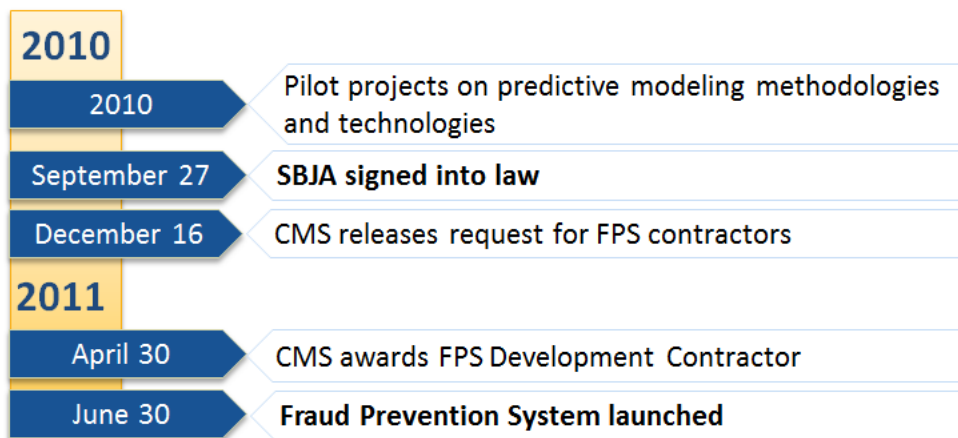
2010

2010

Pilot projects on predictive modeling methodologies and technologies

September 27

SBJA signed into law

December 16

CMS releases request for FPS contractors

2011

April 30

CMS awards FPS Development Contractor

June 30

Fraud Prevention System launched